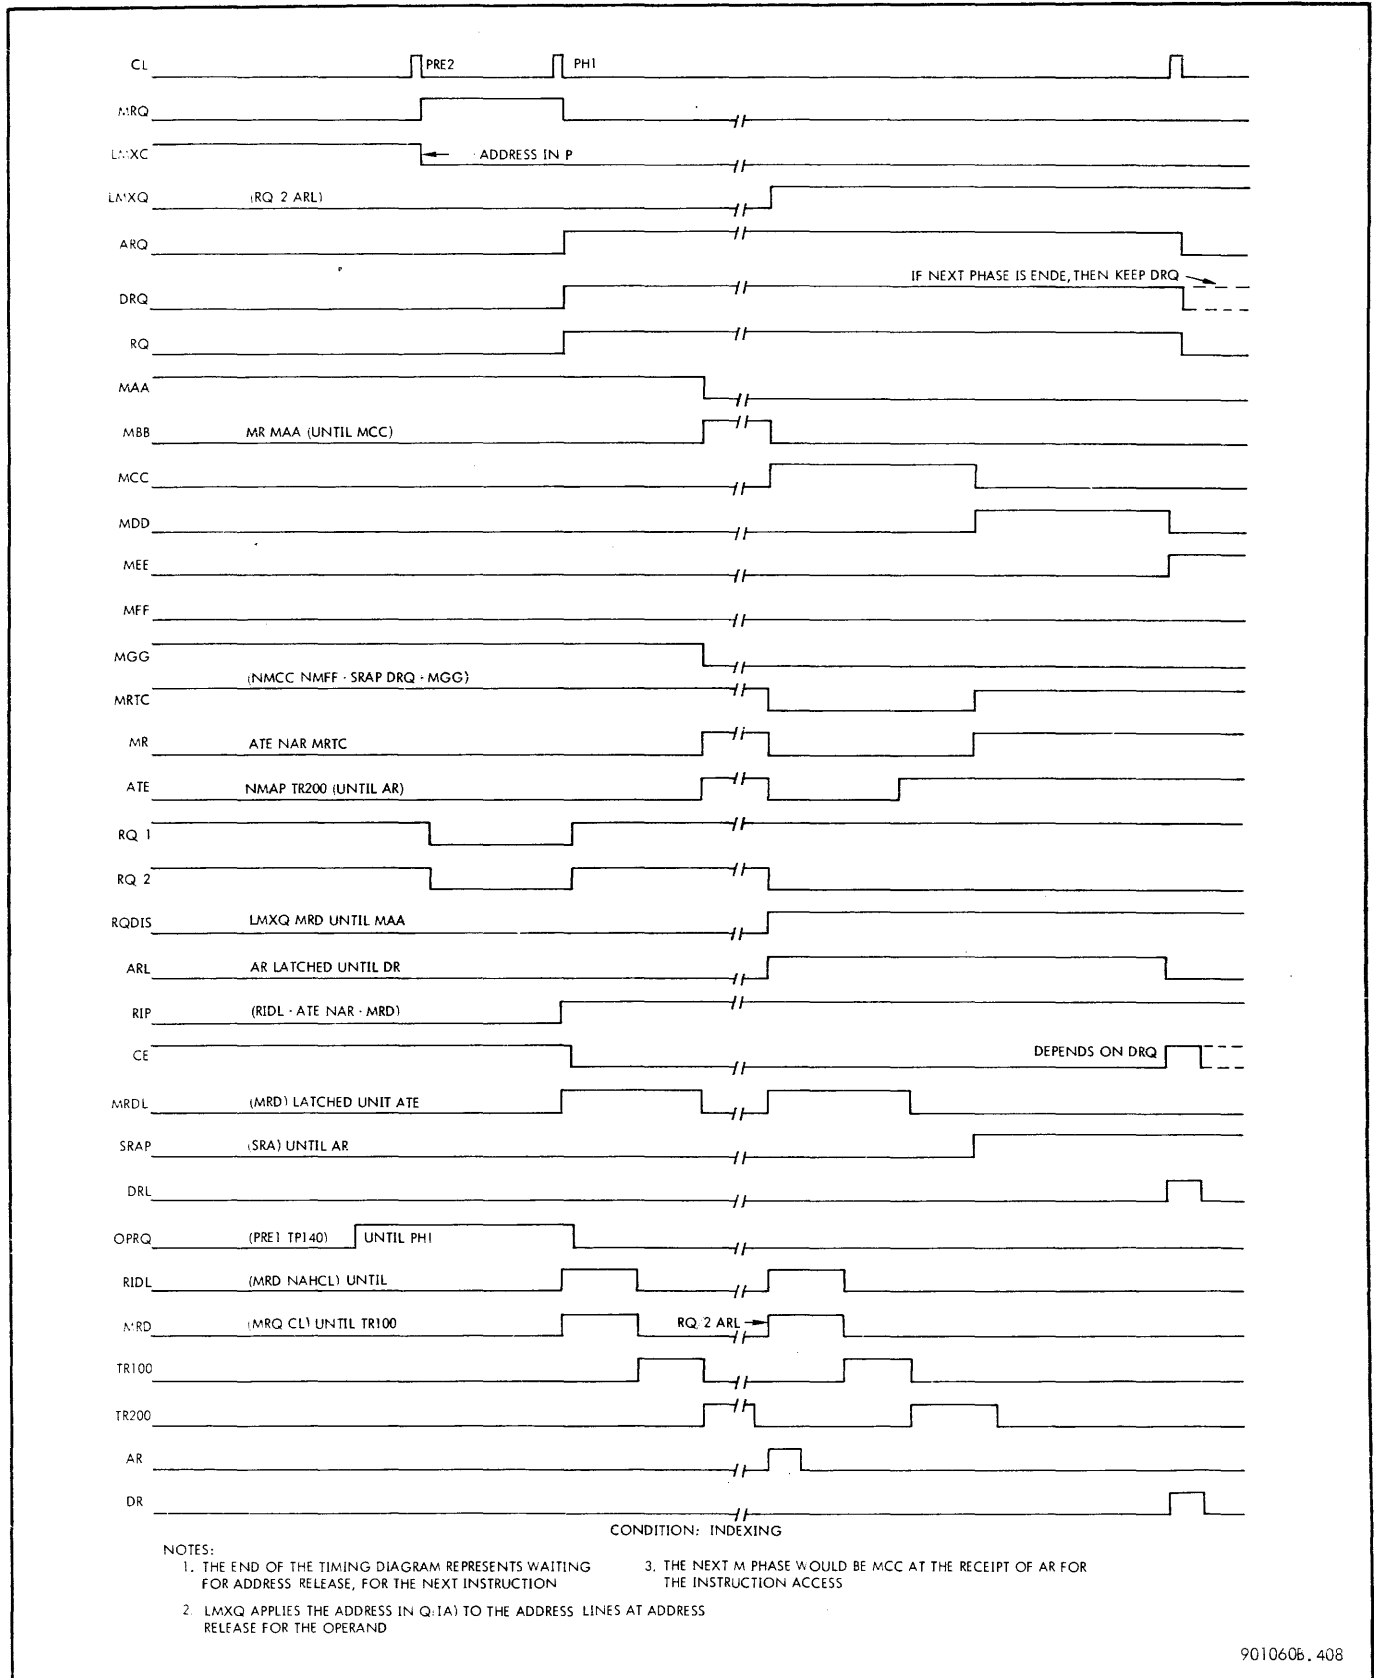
CL
PRE2
PH1
MRQ
LMXC
ADDRESS IN P
LMXQ
(RQ 2 ARL)
ARQ
IF NEXT PHASE IS ENDE, THEN KEEP DRQ
DRQ
RQ
MAA
MBB
MR MAA (UNTIL MCC)
MCC
MDD
MEE
MFF
MGG
(NMCC NMFF · SRAP DRQ · MGG)
MRTC
MR
ATE NAR MRTC
ATE
NMAP TR200 (UNTIL AR)
RQ 1
RQ 2
RQDIS
LMXQ MRD UNTIL MAA
ARL
AR LATCHED UNTIL DR
RIP
(RIDL · ATE NAR · MRD)
CE
DEPENDS ON DRQ
MRDL
(MRD) LATCHED UNIT ATE
SRAP
(SRA) UNTIL AR
DRL
OPRQ
(PRE1 TP140)
UNTIL PH1
RIDL
(MRD NAHCL) UNTIL
MRD
(MRQ CL) UNTIL TR100
RQ 2 ARL
TR100
TR200
AR
DR
CONDITION: INDEXING

NOTES:
1. THE END OF THE TIMING DIAGRAM REPRESENTS WAITING FOR ADDRESS RELEASE, FOR THE NEXT INSTRUCTION

2. LMXQ APPLIES THE ADDRESS IN Q(IA) TO THE ADDRESS LINES AT ADDRESS RELEASE FOR THE OPERAND

3. THE NEXT M PHASE WOULD BE MCC AT THE RECEIPT OF AR FOR THE INSTRUCTION ACCESS

901060B. 408